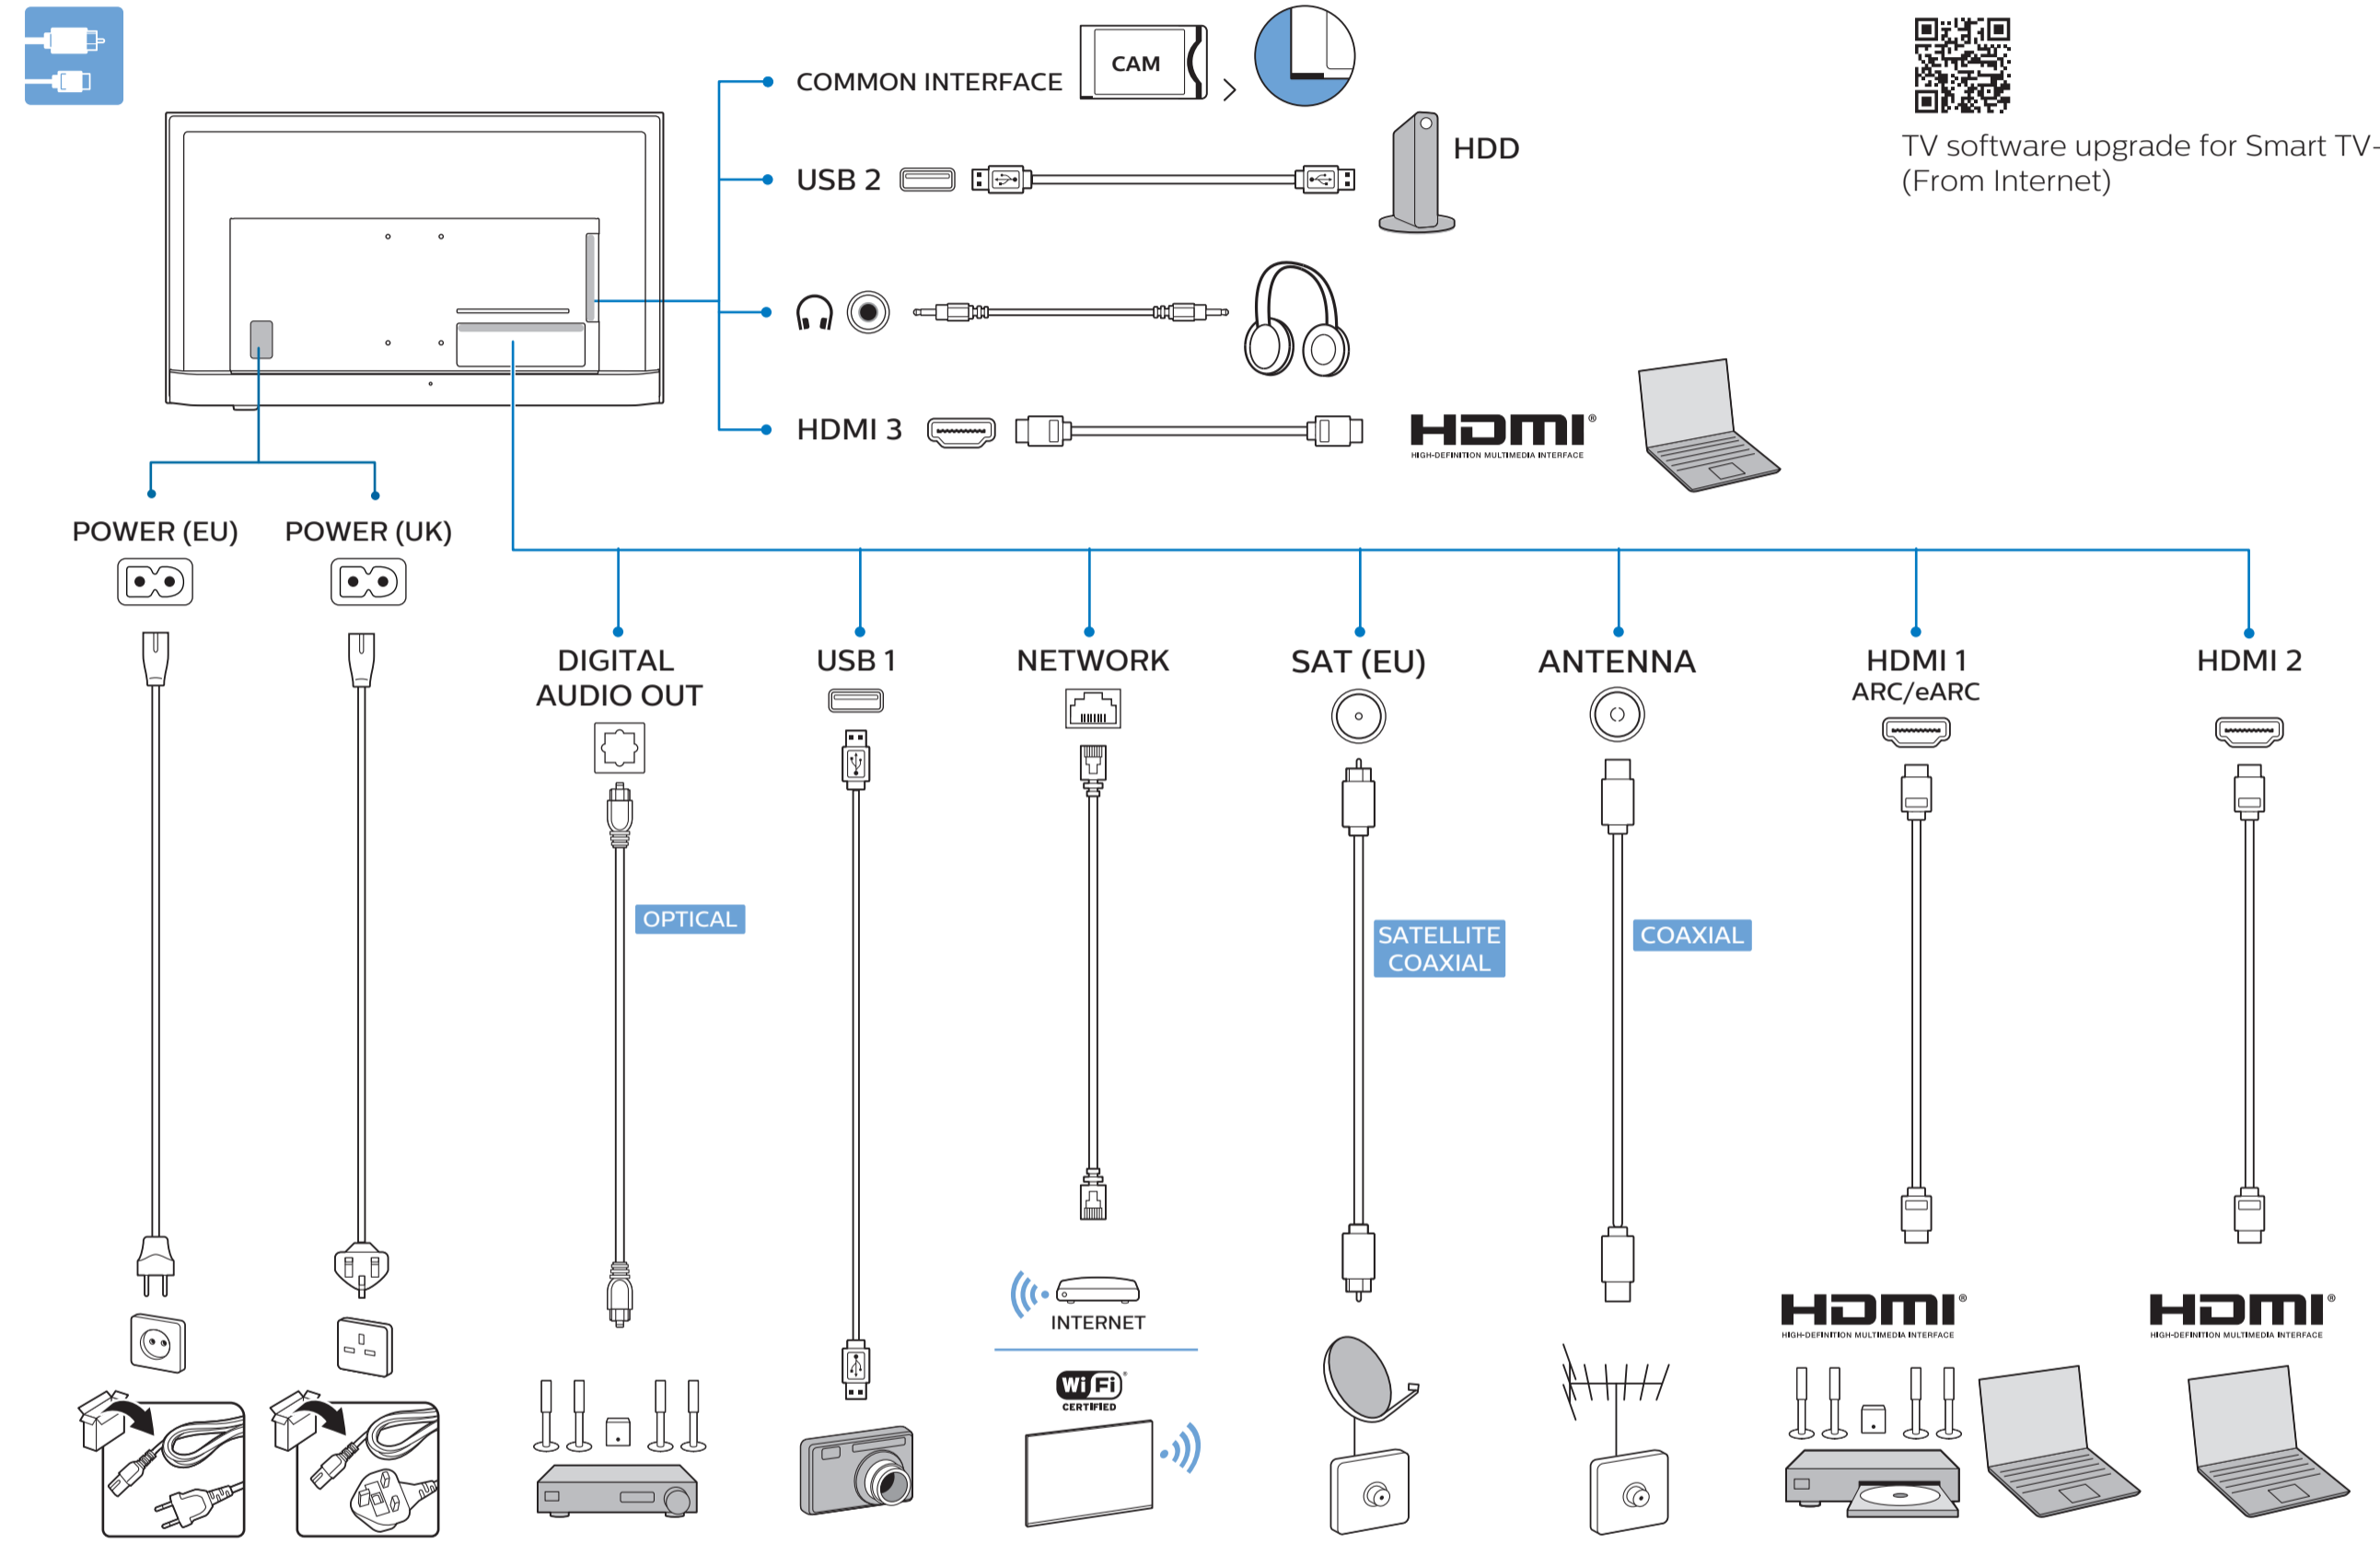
COMMON INTERFACE
CAM
USB 2
HDD
HDMI 3
HDMI
HIGH-DEFINITION MULTIMEDIA INTERFACE

TV software upgrade for Smart TV-
(From Internet)

POWER (EU)
POWER (UK)

DIGITAL AUDIO OUT
OPTICAL

USB 1

NETWORK
INTERNET
Wi Fi CERTIFIED

SAT (EU)
SATELLITE COAXIAL

ANTENNA
COAXIAL

HDMI 1
ARC/eARC
HDMI
HIGH-DEFINITION MULTIMEDIA INTERFACE

HDMI 2
HDMI
HIGH-DEFINITION MULTIMEDIA INTERFACE